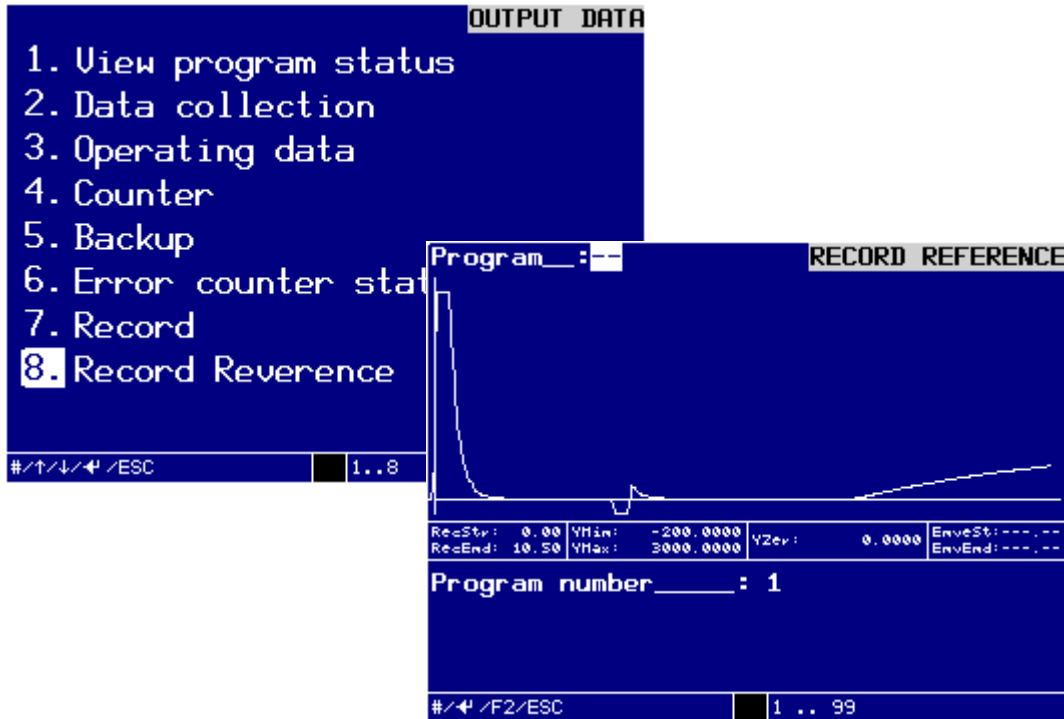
OUTPUT DATA

1. View program status
2. Data collection
3. Operating data
4. Counter
5. Backup
6. Error counter stat
7. Record
8. Record Reverence

#/↑/↓/↵ /ESC 1..8

Program__:--

RECORD REFERENCE

| RecStr: 0.00 | YMin: -200.0000 | YZer: 0.0000 | EnvSt:---.-- |
|---|---|---|---|
| RecEnd: 10.50 | YMax: 3000.0000 | | EnvEnd:---.-- |

Program number_____: 1

#/↵ /F2/ESC 1 .. 99